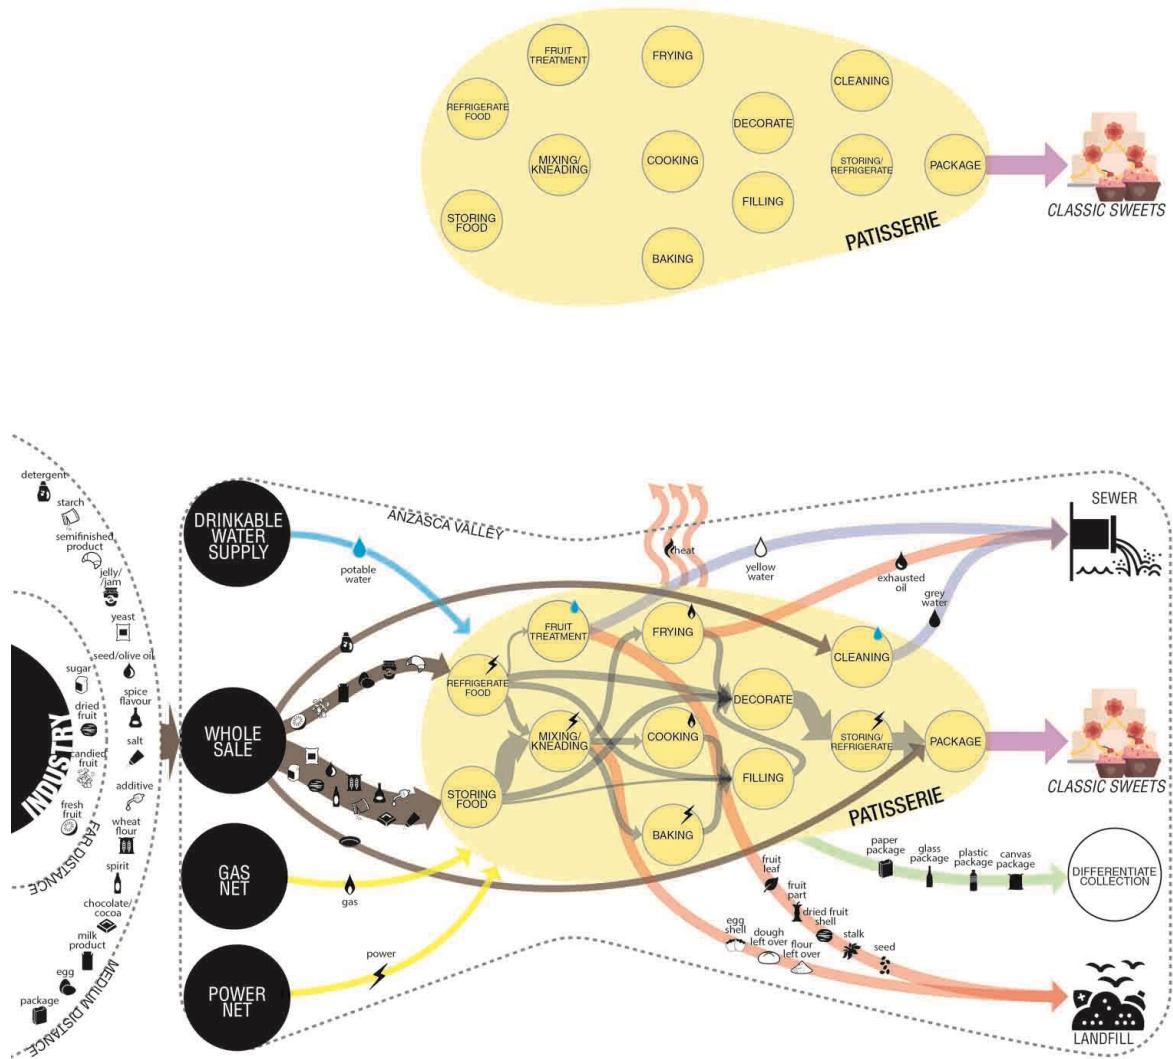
FRUIT TREATMENT
FRYING
CLEANING
REFRIGERATE FOOD
DECORATE
MIXING/ KNEADING
COOKING
STORING/ REFRIGERATE
PACKAGE
FILLING
STORING FOOD
BAKING
PATISSERIE
CLASSIC SWEETS

detergent
starch
semifinished product
jelly/ jam
yeast
seed/olive oil
sugar
dried fruit
spice flavour
candied fruit
salt
additive
fresh fruit
wheat flour
spirit
chocolate/ cocoa
milk product
egg
package
INDUSTRY
FAR DISTANCE
MEDIUM DISTANCE

DRINKABLE WATER SUPPLY
ANZASCA VALLEY
potable water
heat
yellow water
exhausted oil
grey water
SEWER
WHOLE SALE
FRUIT TREATMENT
FRYING
CLEANING
REFRIGERATE FOOD
DECORATE
MIXING/ KNEADING
COOKING
STORING/ REFRIGERATE
PACKAGE
CLASSIC SWEETS
STORING FOOD
FILLING
PATISSERIE
BAKING
paper package
glass package
plastic package
canvas package
DIFFERENTIATE COLLECTION
GAS NET
gas
fruit leaf
fruit part
dried fruit shell
stalk
seed
egg shell
dough left over
flour left over
POWER NET
power
LANDFILL